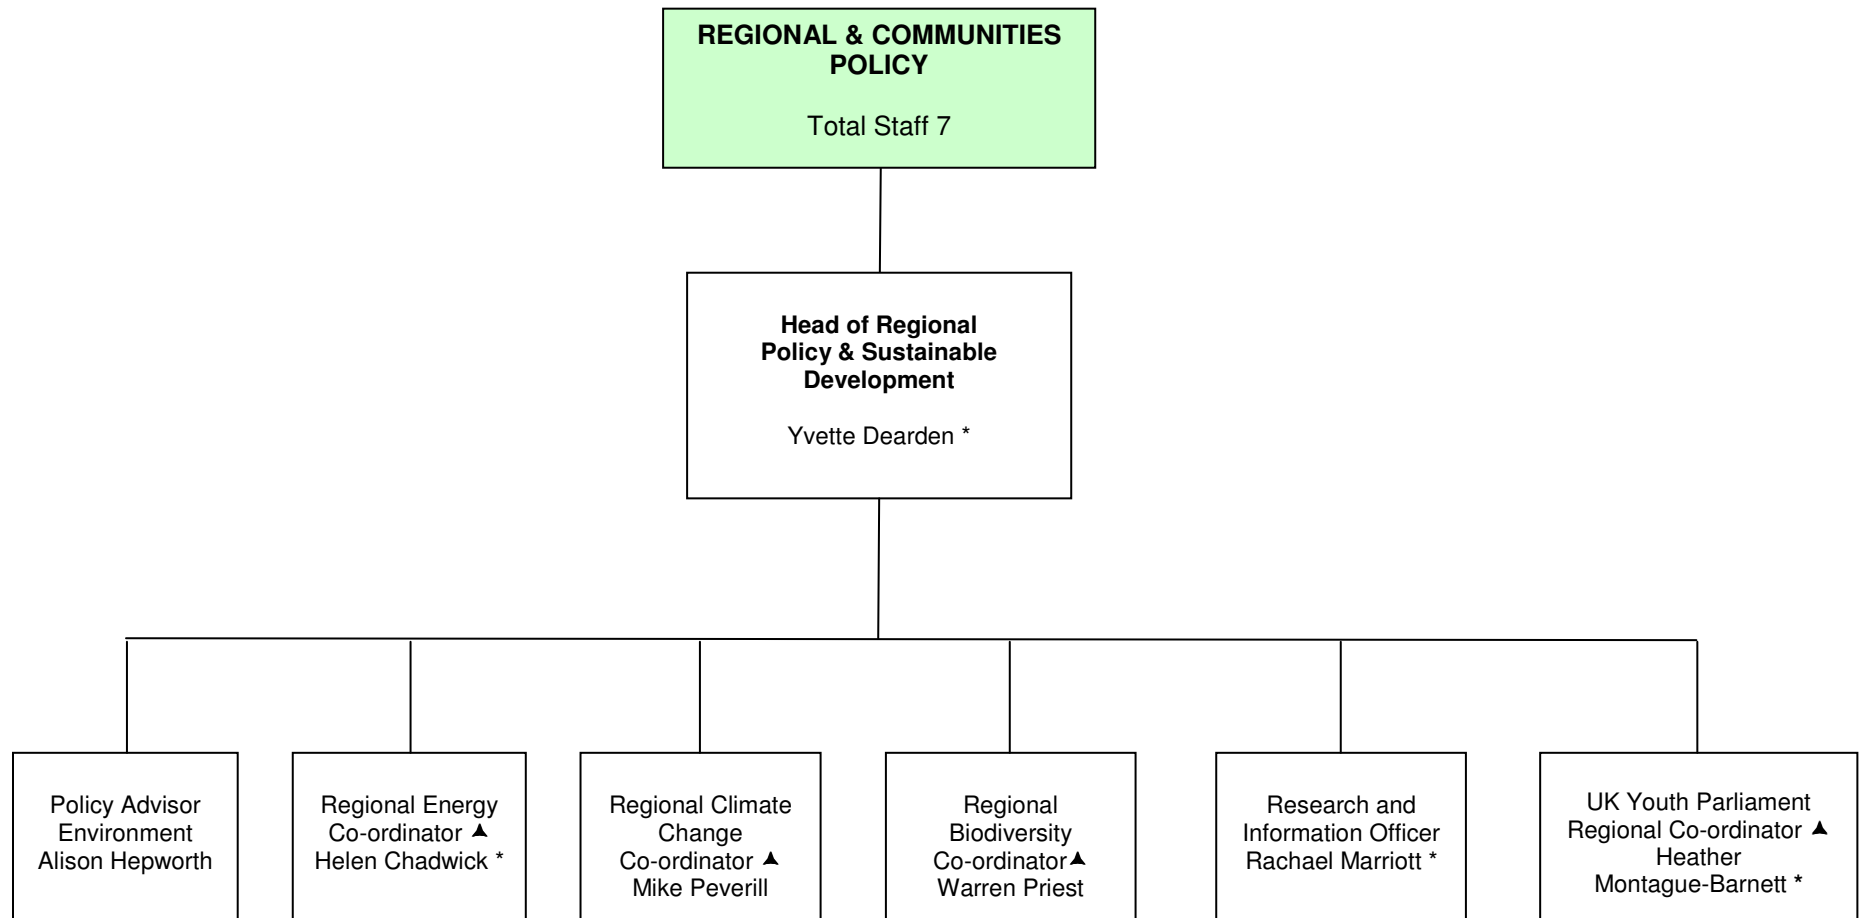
**REGIONAL & COMMUNITIES POLICY**

Total Staff 7

**Head of Regional Policy & Sustainable Development**

Yvette Dearden *

Policy Advisor Environment Alison Hepworth

Regional Energy Co-ordinator ▲ Helen Chadwick *

Regional Climate Change Co-ordinator ▲ Mike Peverill

Regional Biodiversity Co-ordinator▲ Warren Priest

Research and Information Officer Rachael Marriott *

UK Youth Parliament Regional Co-ordinator ▲ Heather Montague-Barnett *